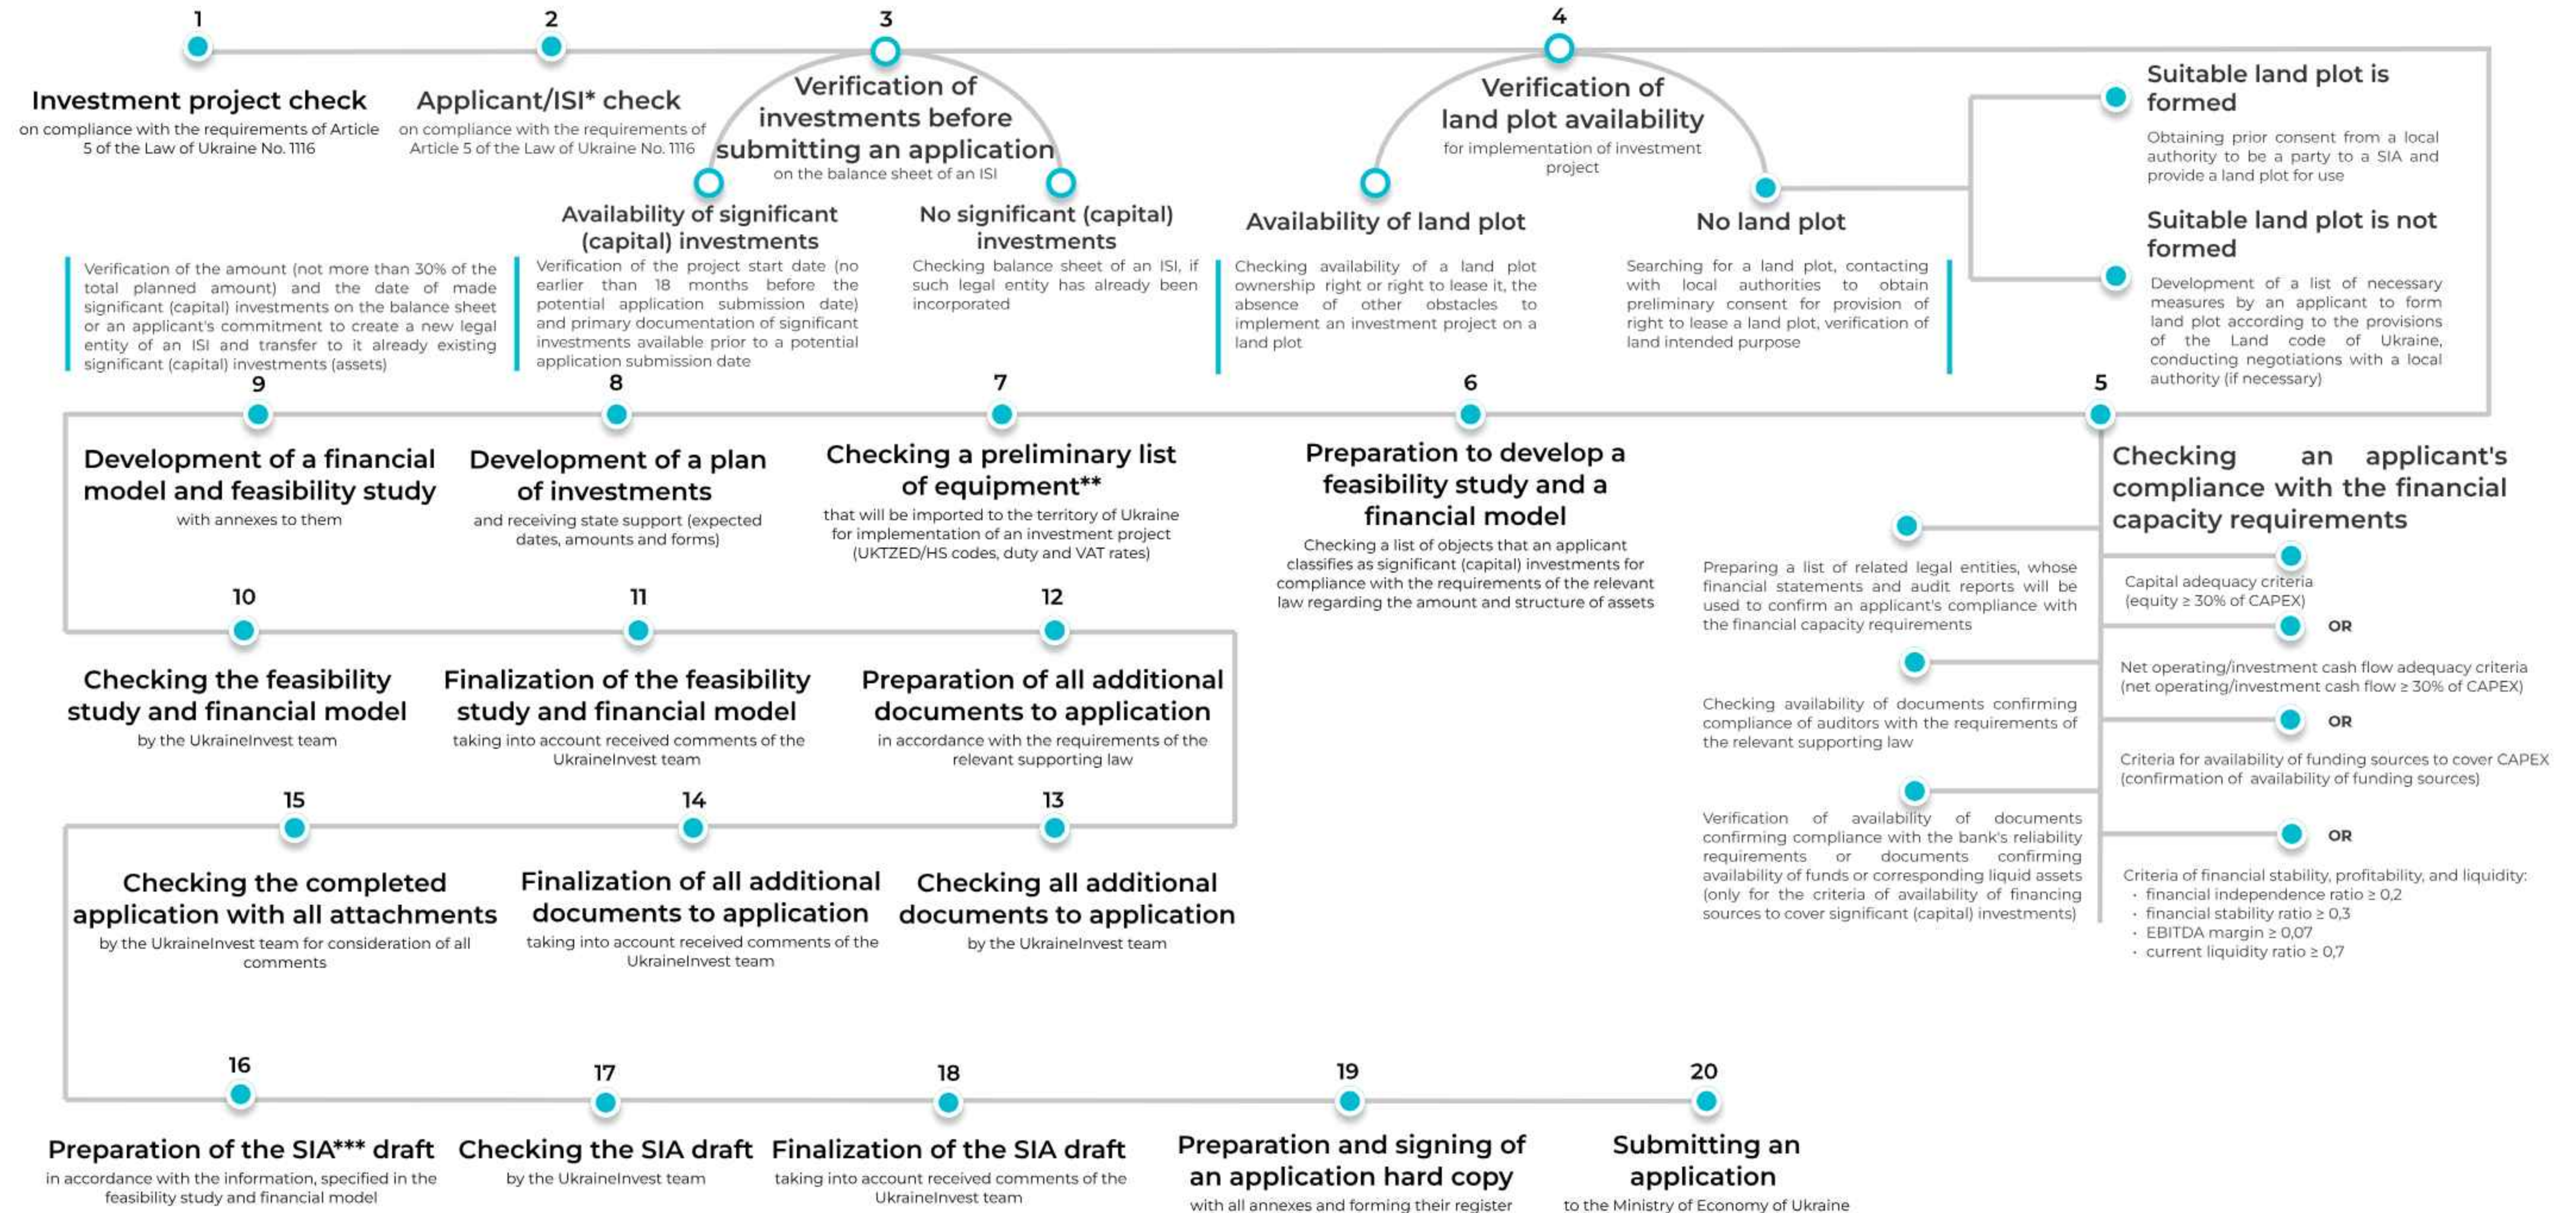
1

Investment project check
on compliance with the requirements of Article 5 of the Law of Ukraine No. 1116

2

Applicant/ISI* check
on compliance with the requirements of Article 5 of the Law of Ukraine No. 1116

3

Verification of investments before submitting an application
on the balance sheet of an ISI

Availability of significant (capital) investments
Verification of the project start date (no earlier than 18 months before the potential application submission date) and primary documentation of significant investments available prior to a potential application submission date

Verification of the amount (not more than 30% of the total planned amount) and the date of made significant (capital) investments on the balance sheet or an applicant's commitment to create a new legal entity of an ISI and transfer to it already existing significant (capital) investments (assets)

No significant (capital) investments
Checking balance sheet of an ISI, if such legal entity has already been incorporated

4

Verification of land plot availability
for implementation of investment project

Availability of land plot
Checking availability of a land plot ownership right or right to lease it, the absence of other obstacles to implement an investment project on a land plot

No land plot
Searching for a land plot, contacting with local authorities to obtain preliminary consent for provision of right to lease a land plot, verification of land intended purpose

Suitable land plot is formed
Obtaining prior consent from a local authority to be a party to a SIA and provide a land plot for use

Suitable land plot is not formed
Development of a list of necessary measures by an applicant to form land plot according to the provisions of the Land code of Ukraine, conducting negotiations with a local authority (if necessary)

5

Checking an applicant's compliance with the financial capacity requirements

Preparing a list of related legal entities, whose financial statements and audit reports will be used to confirm an applicant's compliance with the financial capacity requirements

Checking availability of documents confirming compliance of auditors with the requirements of the relevant supporting law

Verification of availability of documents confirming compliance with the bank's reliability requirements or documents confirming availability of funds or corresponding liquid assets (only for the criteria of availability of financing sources to cover significant (capital) investments)

Capital adequacy criteria (equity ≥ 30% of CAPEX)

OR

Net operating/investment cash flow adequacy criteria (net operating/investment cash flow ≥ 30% of CAPEX)

OR

Criteria for availability of funding sources to cover CAPEX (confirmation of availability of funding sources)

OR

Criteria of financial stability, profitability, and liquidity:
• financial independence ratio ≥ 0,2
• financial stability ratio ≥ 0,3
• EBITDA margin ≥ 0,07
• current liquidity ratio ≥ 0,7

6

Preparation to develop a feasibility study and a financial model
Checking a list of objects that an applicant classifies as significant (capital) investments for compliance with the requirements of the relevant law regarding the amount and structure of assets

7

Checking a preliminary list of equipment**
that will be imported to the territory of Ukraine for implementation of an investment project (UKTZED/HS codes, duty and VAT rates)

8

Development of a plan of investments
and receiving state support (expected dates, amounts and forms)

9

Development of a financial model and feasibility study
with annexes to them

10

Checking the feasibility study and financial model
by the UkraineInvest team

11

Finalization of the feasibility study and financial model
taking into account received comments of the UkraineInvest team

12

Preparation of all additional documents to application
in accordance with the requirements of the relevant supporting law

13

Checking all additional documents to application
by the UkraineInvest team

14

Finalization of all additional documents to application
taking into account received comments of the UkraineInvest team

15

Checking the completed application with all attachments
by the UkraineInvest team for consideration of all comments

16

Preparation of the SIA*** draft
in accordance with the information, specified in the feasibility study and financial model

17

Checking the SIA draft
by the UkraineInvest team

18

Finalization of the SIA draft
taking into account received comments of the UkraineInvest team

19

Preparation and signing of an application hard copy
with all annexes and forming their register

20

Submitting an application
to the Ministry of Economy of Ukraine